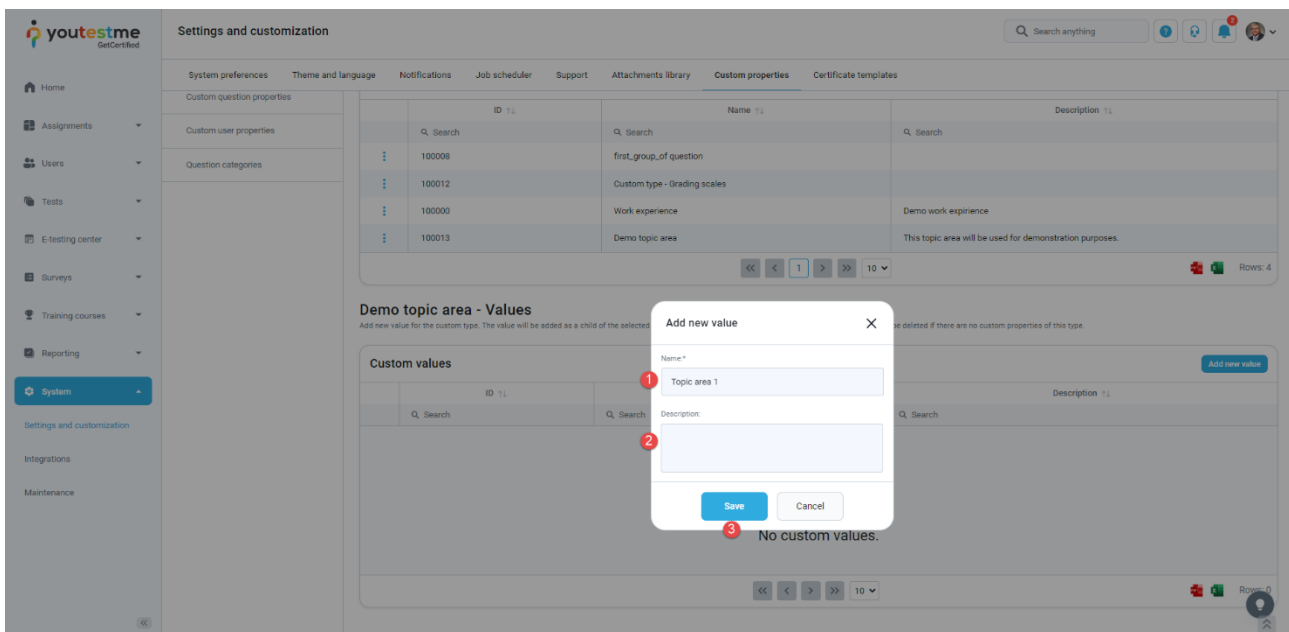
youtestme GetCertified

Settings and customization

Search anything

Home
Assignments
Users
Tests
E-testing center
Surveys
Training courses
Reporting
System
Settings and customization
Integrations
Maintenance

System preferences Theme and language Notifications Job scheduler Support Attachments library Custom properties Certificate templates

Custom question properties
Custom user properties
Question categories

| | ID | Name | Description |
|---|---|---|---|
| | Search | Search | Search |
| ⋮ | 100008 | first_group_of question | |
| ⋮ | 100012 | Custom type - Grading scales | |
| ⋮ | 100000 | Work experience | Demo work expirience |
| ⋮ | 100013 | Demo topic area | This topic area will be used for demonstration purposes. |

1 10 Rows: 4

Demo topic area - Values
Add new value for the custom type. The value will be added as a child of the selected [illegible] be deleted if there are no custom properties of this type.

Custom values
Add new value

| | ID | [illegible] | Description |
|---|---|---|---|
| | Search | Search | Search |

No custom values.

10 Rows: 0

Add new value
Name:*
1
Topic area 1
Description:
2
Save
Cancel
3